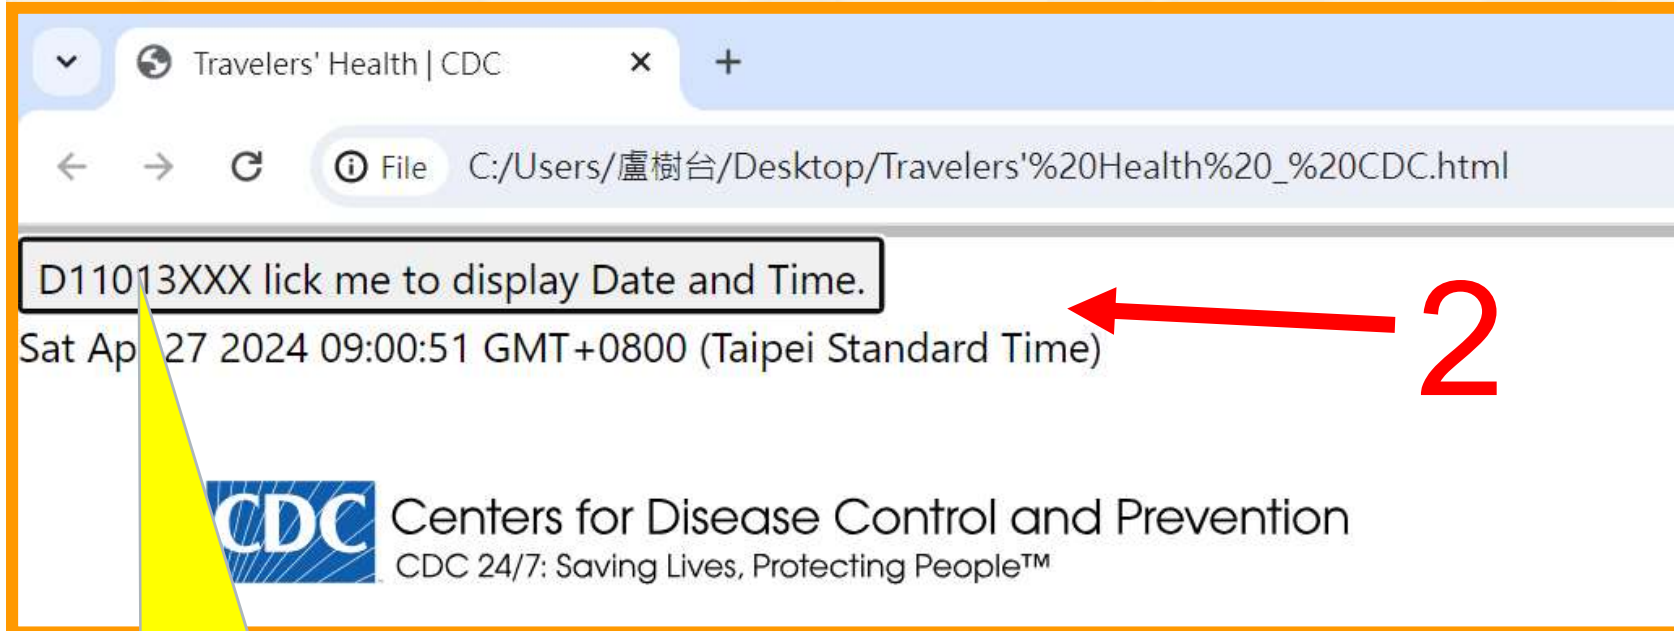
Travelers' Health | CDC ✕ +

File C:/Users/盧樹台/Desktop/Travelers'%20Health%20_%20CDC.html

D11013XXX lick me to display Date and Time.

Sat Ap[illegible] 27 2024 09:00:51 GMT+0800 (Taipei Standard Time)

2

CDC Centers for Disease Control and Prevention
CDC 24/7: Saving Lives, Protecting People™